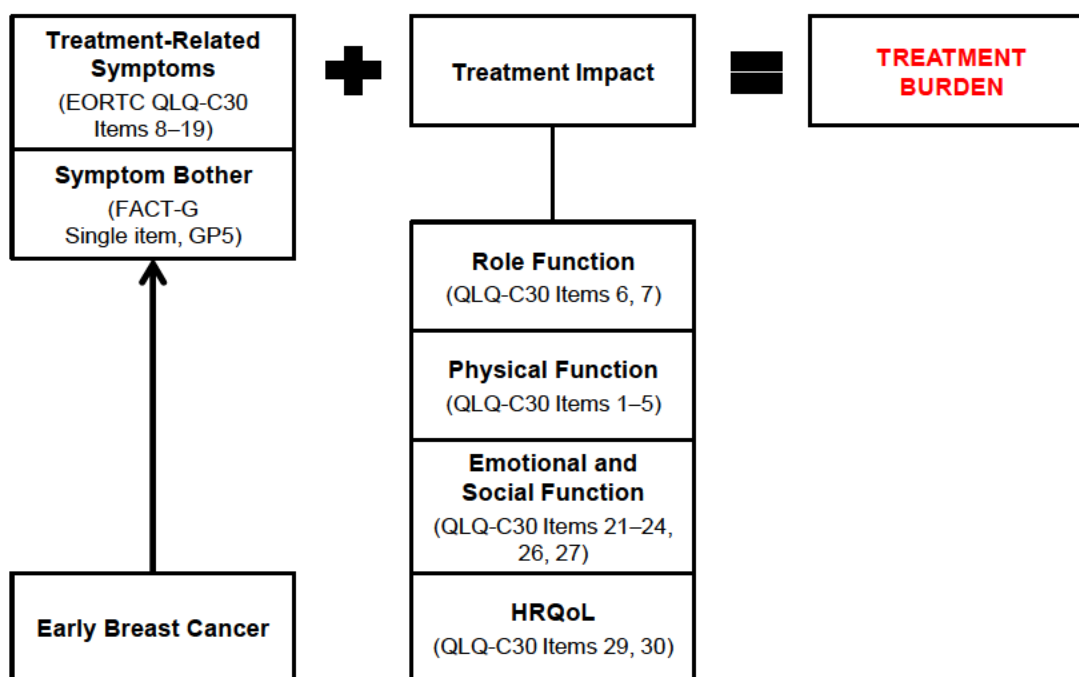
Treatment-Related Symptoms
(EORTC QLQ-C30 Items 8–19)

Symptom Bother
(FACT-G Single item, GP5)

Treatment Impact

TREATMENT BURDEN

Role Function
(QLQ-C30 Items 6, 7)

Physical Function
(QLQ-C30 Items 1–5)

Emotional and Social Function
(QLQ-C30 Items 21–24, 26, 27)

HRQoL
(QLQ-C30 Items 29, 30)

Early Breast Cancer